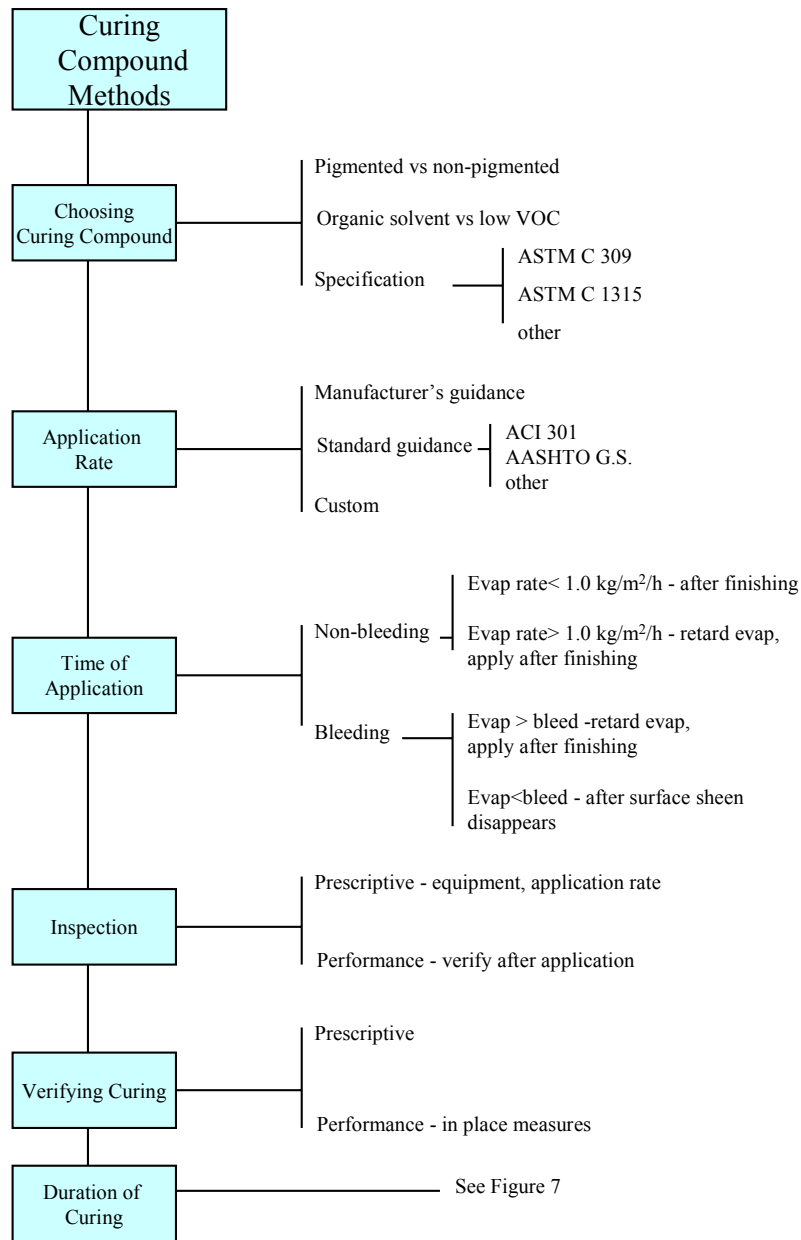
Curing Compound Methods

Choosing Curing Compound

Pigmented vs non-pigmented

Organic solvent vs low VOC

Specification

ASTM C 309

ASTM C 1315

other

Application Rate

Manufacturer's guidance

Standard guidance

ACI 301

AASHTO G.S.

other

Custom

Time of Application

Non-bleeding

Evap rate< 1.0 kg/m$^2$/h - after finishing

Evap rate> 1.0 kg/m$^2$/h - retard evap, apply after finishing

Bleeding

Evap > bleed -retard evap, apply after finishing

Evap<bleed - after surface sheen disappears

Inspection

Prescriptive - equipment, application rate

Performance - verify after application

Verifying Curing

Prescriptive

Performance - in place measures

Duration of Curing

See Figure 7